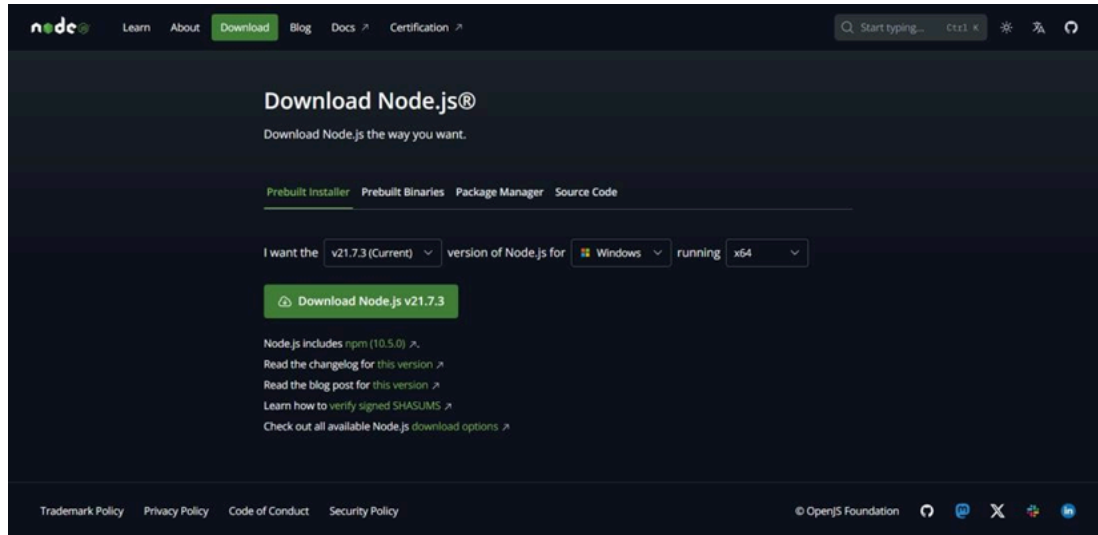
node Learn About Download Blog Docs ↗ Certification ↗

Start typing... Ctrl K

Download Node.js®

Download Node.js the way you want.

Prebuilt Installer Prebuilt Binaries Package Manager Source Code

I want the v21.7.3 (Current) version of Node.js for Windows running x64

Download Node.js v21.7.3

Node.js includes npm (10.5.0) ↗.
Read the changelog for this version ↗
Read the blog post for this version ↗
Learn how to verify signed SHASUMS ↗
Check out all available Node.js download options ↗

Trademark Policy Privacy Policy Code of Conduct Security Policy

© OpenJS Foundation